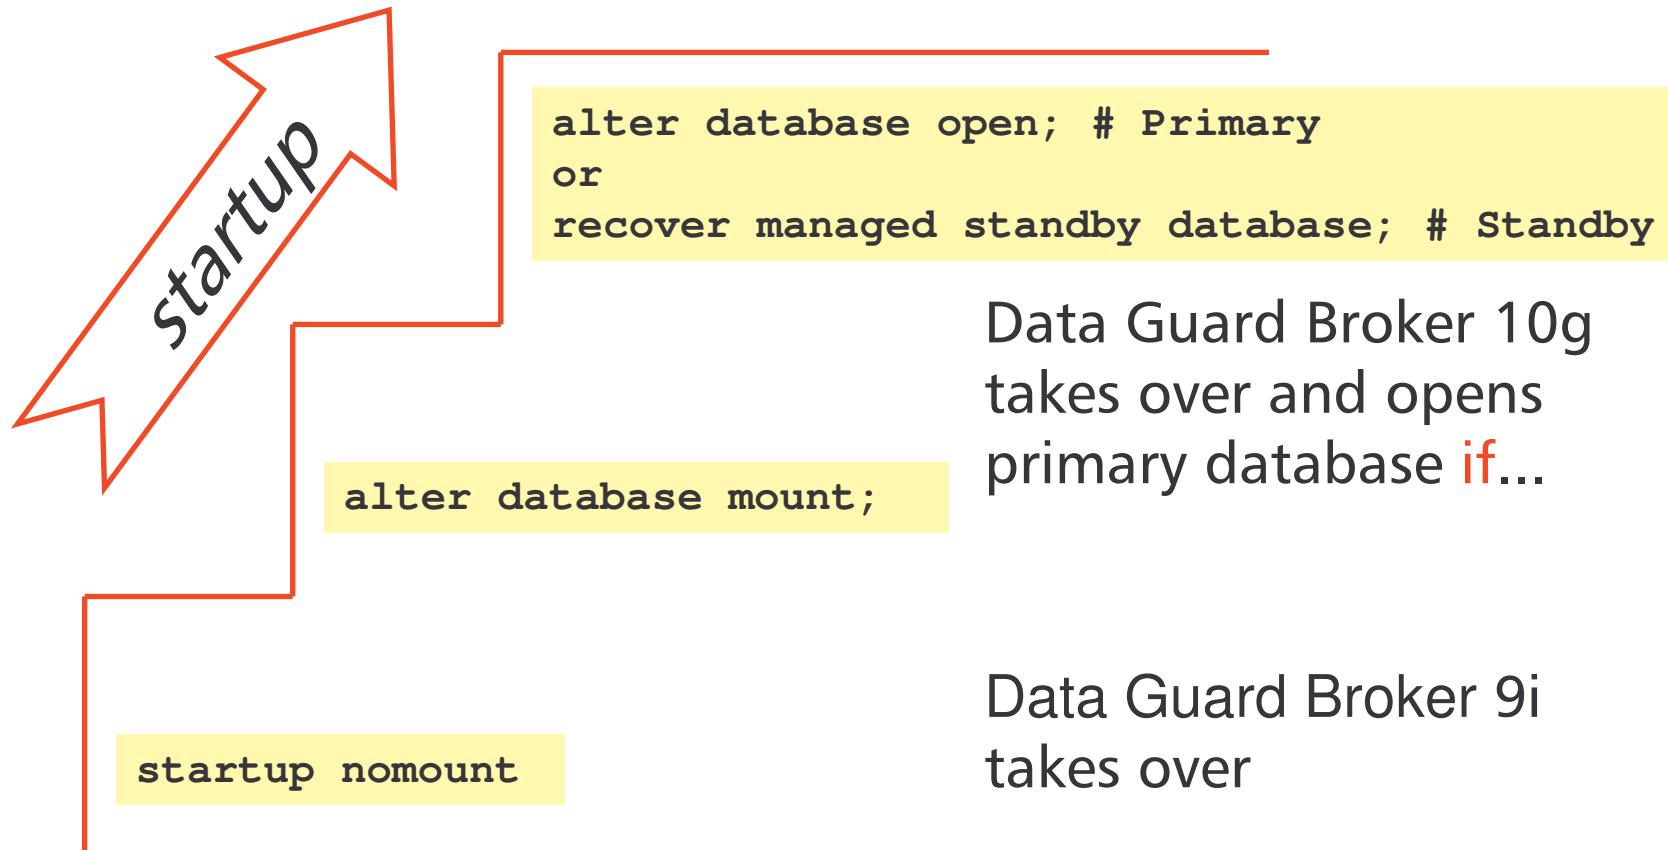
startup

alter database open; # Primary
or
recover managed standby database; # Standby

Data Guard Broker 10g takes over and opens primary database if...

alter database mount;

Data Guard Broker 9i takes over

startup nomount